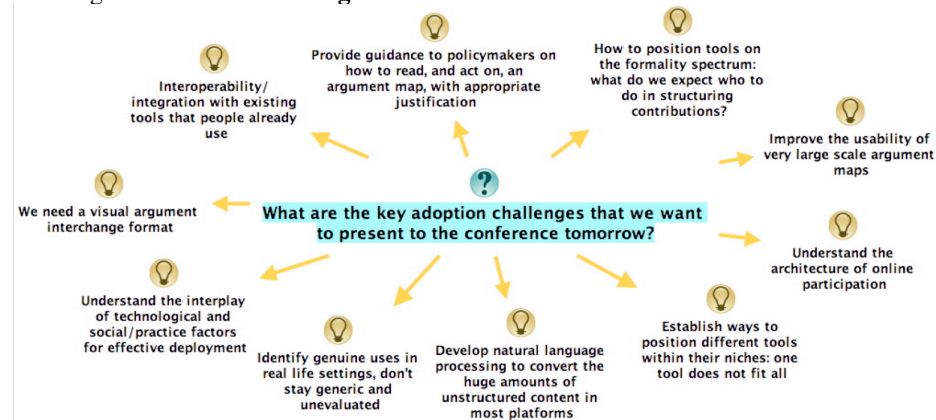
What are the key adoption challenges that we want to present to the conference tomorrow?

Interoperability/ integration with existing tools that people already use

Provide guidance to policymakers on how to read, and act on, an argument map, with appropriate justification

How to position tools on the formality spectrum: what do we expect who to do in structuring contributions?

Improve the usability of very large scale argument maps

We need a visual argument interchange format

Understand the architecture of online participation

Understand the interplay of technological and social/practice factors for effective deployment

Identify genuine uses in real life settings, don't stay generic and unevaluated

Develop natural language processing to convert the huge amounts of unstructured content in most platforms

Establish ways to position different tools within their niches: one tool does not fit all